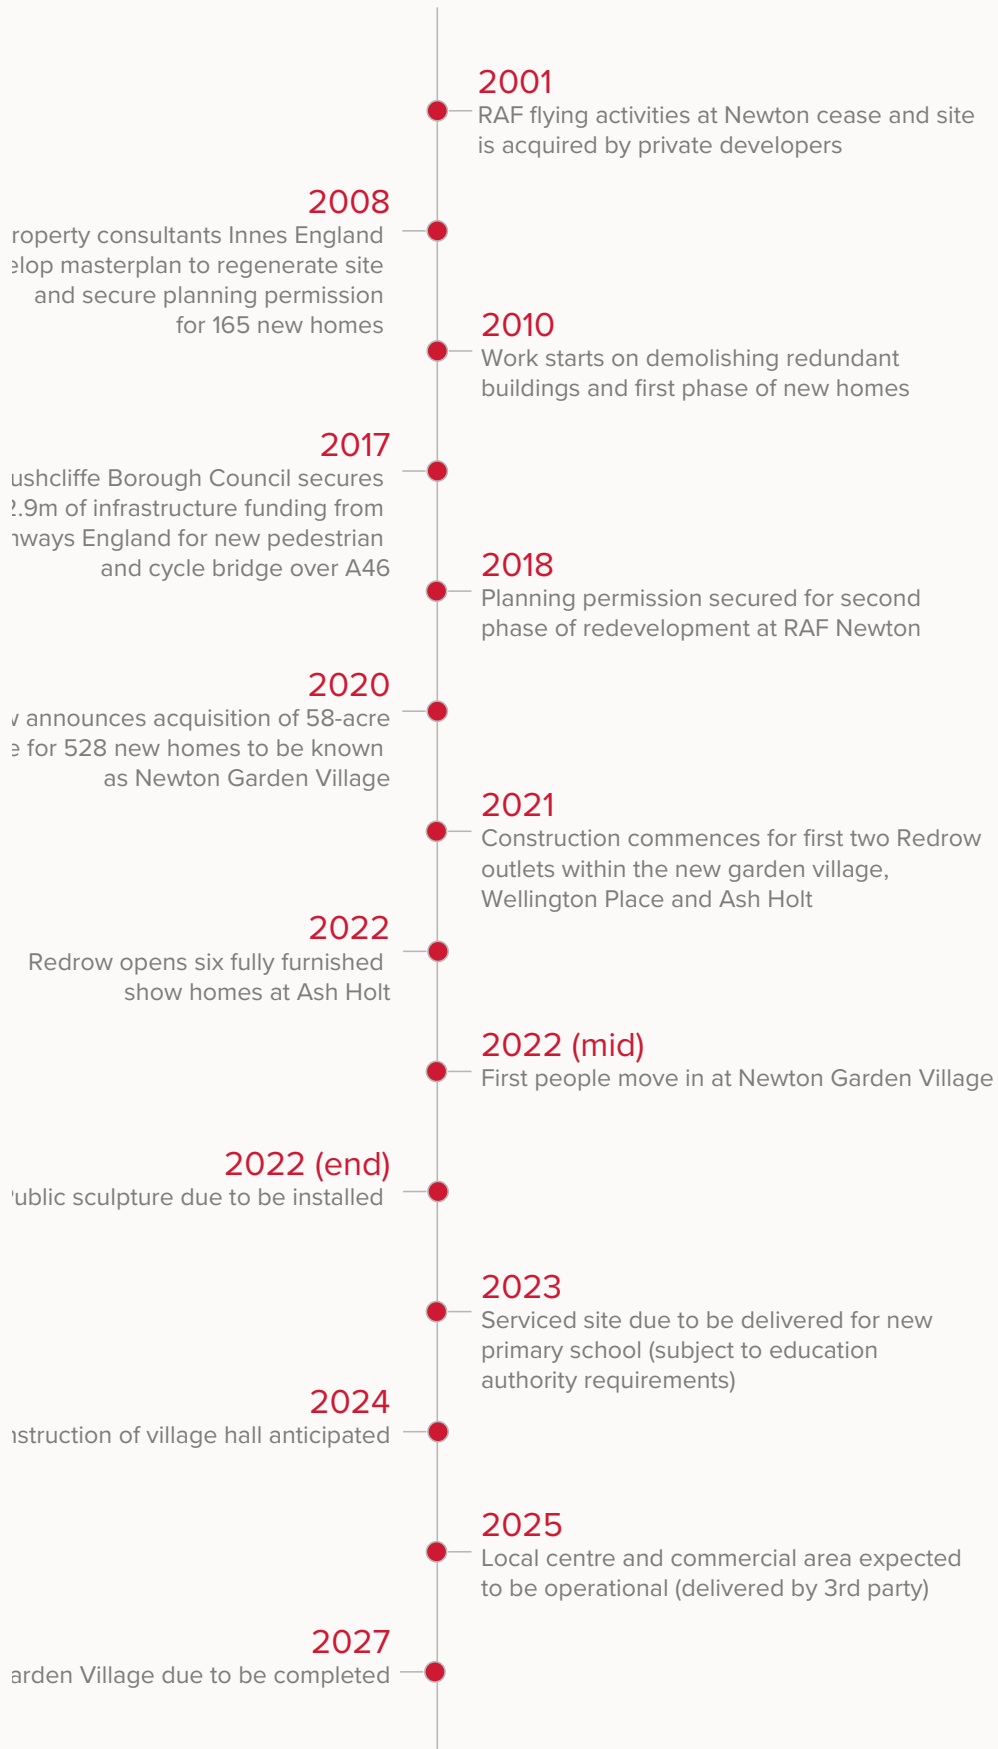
2001
RAF flying activities at Newton cease and site is acquired by private developers

2008
roperty consultants Innes England elop masterplan to regenerate site and secure planning permission for 165 new homes

2010
Work starts on demolishing redundant buildings and first phase of new homes

2017
ushcliffe Borough Council secures ?.9m of infrastructure funding from ıways England for new pedestrian and cycle bridge over A46

2018
Planning permission secured for second phase of redevelopment at RAF Newton

2020
ı announces acquisition of 58-acre e for 528 new homes to be known as Newton Garden Village

2021
Construction commences for first two Redrow outlets within the new garden village, Wellington Place and Ash Holt

2022
Redrow opens six fully furnished show homes at Ash Holt

2022 (mid)
First people move in at Newton Garden Village

2022 (end)
'ublic sculpture due to be installed

2023
Serviced site due to be delivered for new primary school (subject to education authority requirements)

2024
ıstruction of village hall anticipated

2025
Local centre and commercial area expected to be operational (delivered by 3rd party)

2027
arden Village due to be completed